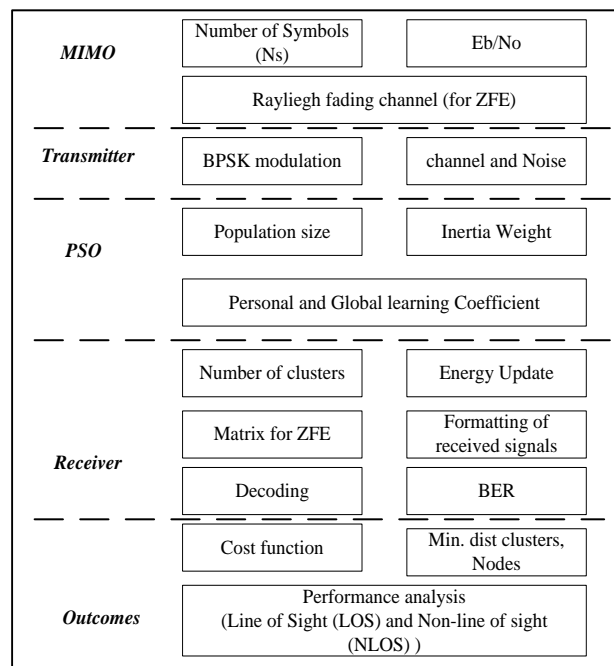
MIMO

Number of Symbols (Ns)

Eb/No

Rayliegh fading channel (for ZFE)

Transmitter

BPSK modulation

channel and Noise

PSO

Population size

Inertia Weight

Personal and Global learning Coefficient

Receiver

Number of clusters

Energy Update

Matrix for ZFE

Formatting of received signals

Decoding

BER

Outcomes

Cost function

Min. dist clusters, Nodes

Performance analysis (Line of Sight (LOS) and Non-line of sight (NLOS) )